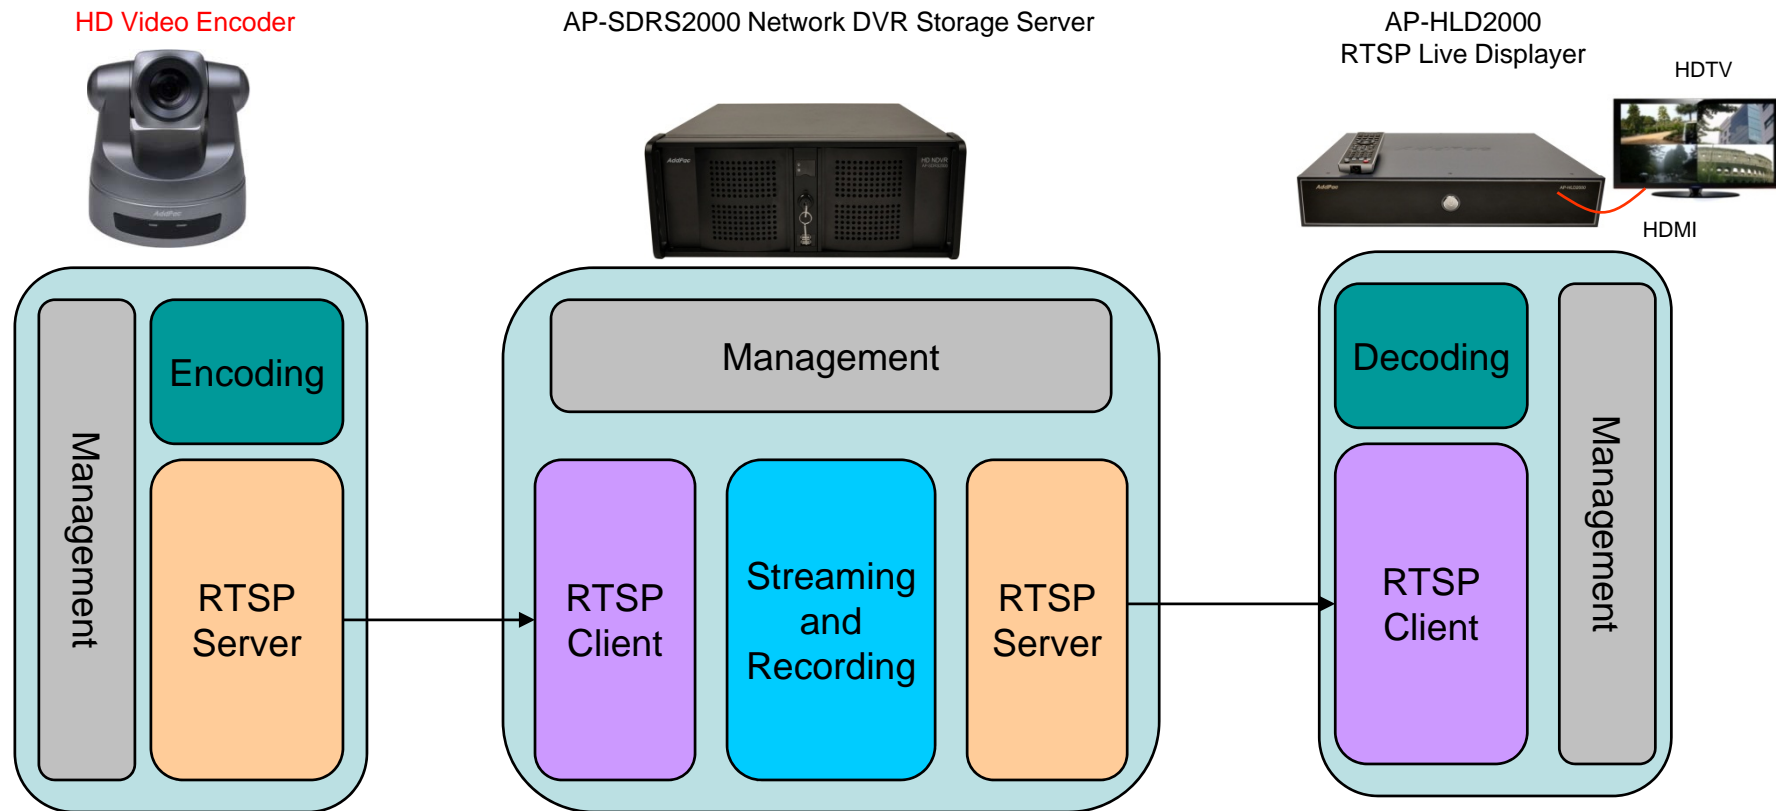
HD Video Encoder

AP-SDRS2000 Network DVR Storage Server

AP-HLD2000
RTSP Live Displayer

HDTV

HDMI

Management

Encoding

RTSP
Server

Management

RTSP
Client

Streaming
and
Recording

RTSP
Server

Decoding

RTSP
Client

Management